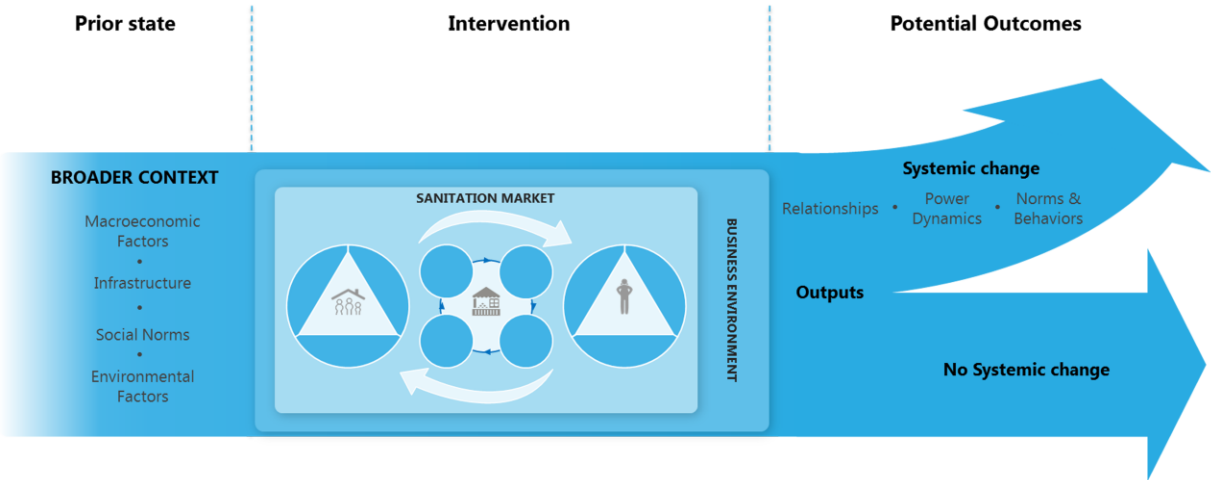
Prior state

Intervention

Potential Outcomes

BROADER CONTEXT

Macroeconomic Factors
•
Infrastructure
•
Social Norms
•
Environmental Factors

SANITATION MARKET

BUSINESS ENVIRONMENT

Systemic change

Relationships • Power Dynamics • Norms & Behaviors

Outputs

No Systemic change